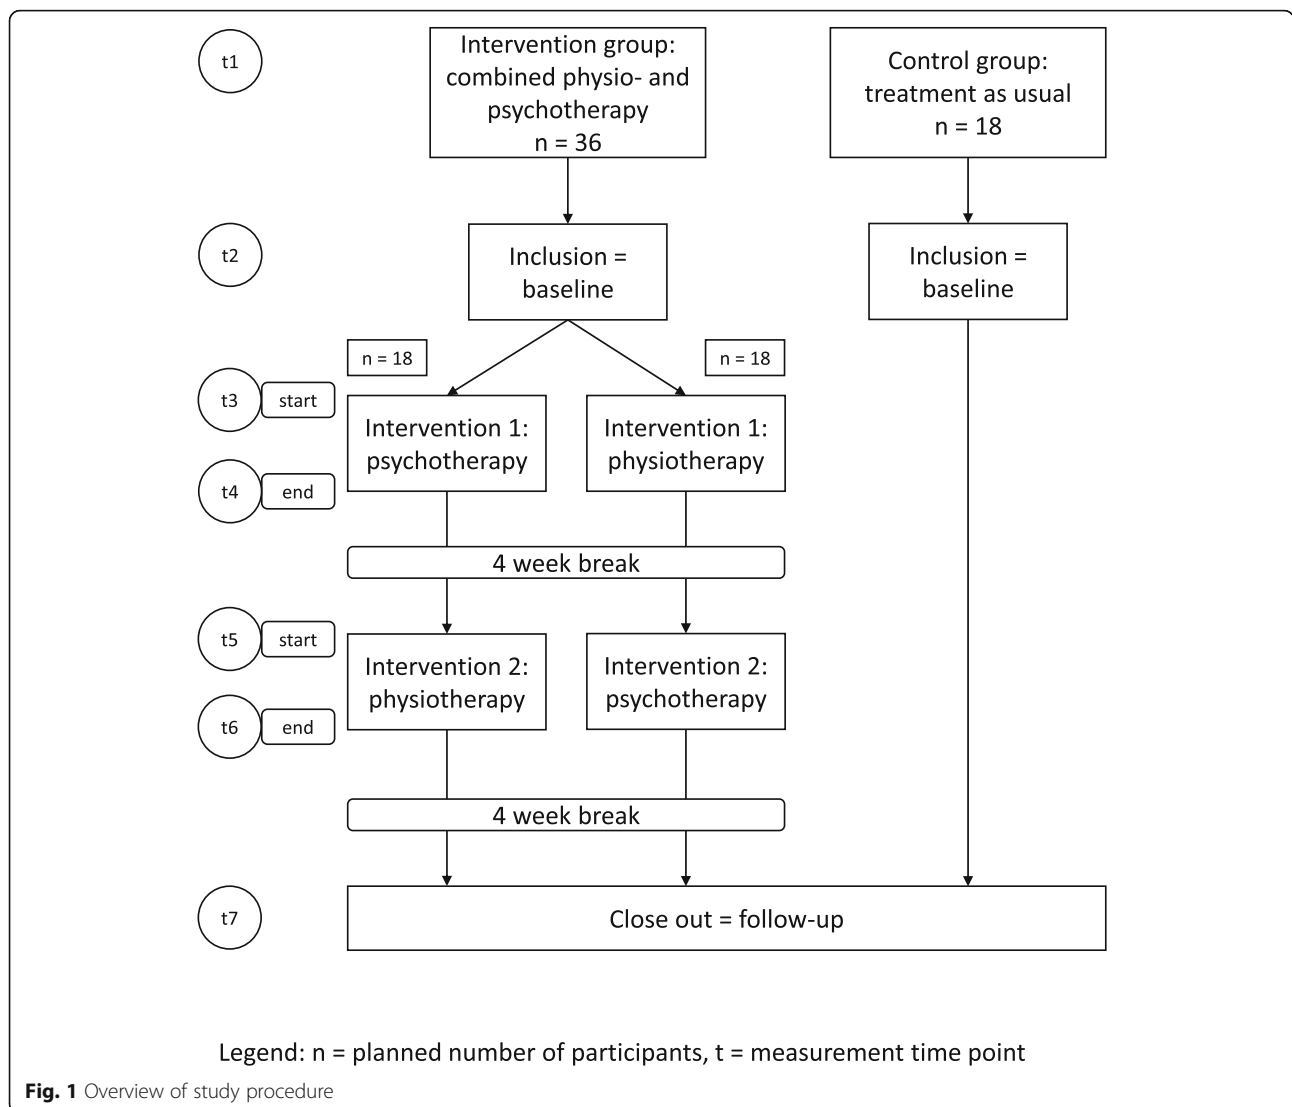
t1

Intervention group: combined physio- and psychotherapy n = 36

Control group: treatment as usual n = 18

t2

Inclusion = baseline

Inclusion = baseline

n = 18

n = 18

t3 start

Intervention 1: psychotherapy

Intervention 1: physiotherapy

t4 end

4 week break

t5 start

Intervention 2: physiotherapy

Intervention 2: psychotherapy

t6 end

4 week break

t7

Close out = follow-up

Legend: n = planned number of participants, t = measurement time point

**Fig. 1** Overview of study procedure